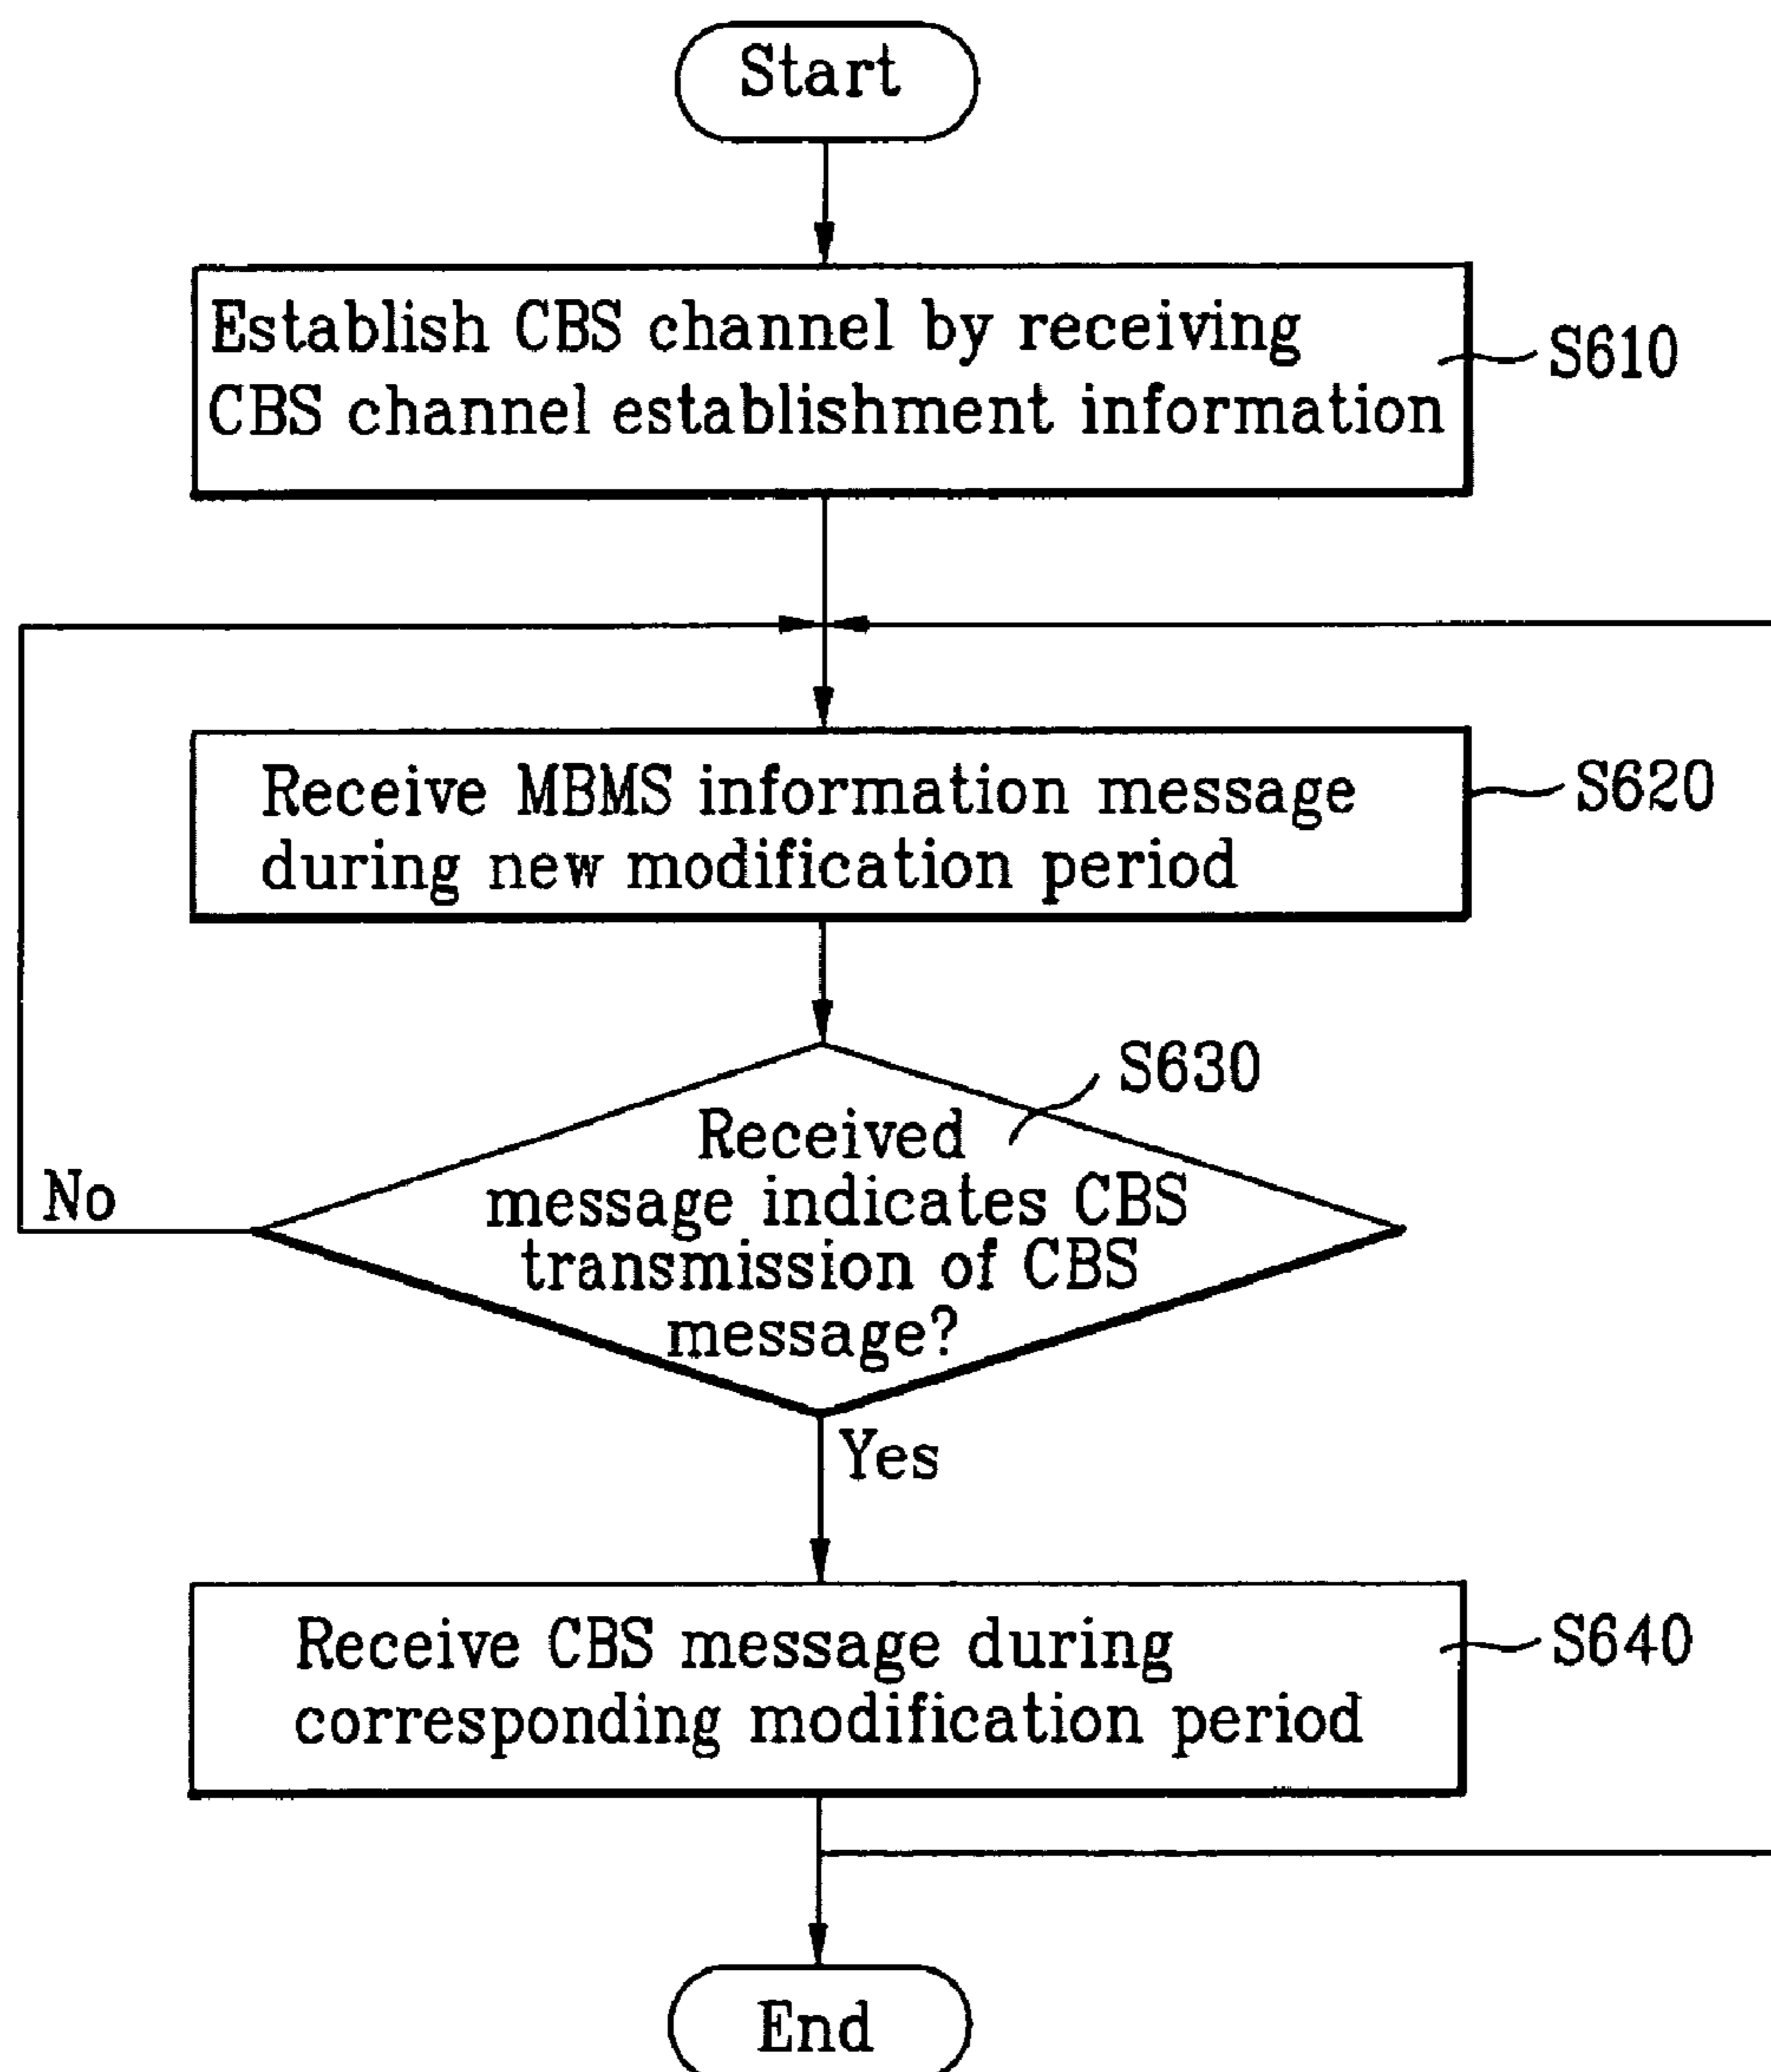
Start

Establish CBS channel by receiving CBS channel establishment information

S610

Receive MBMS information message during new modification period

S620

S630

Received message indicates CBS transmission of CBS message?

No

Yes

Receive CBS message during corresponding modification period

S640

End